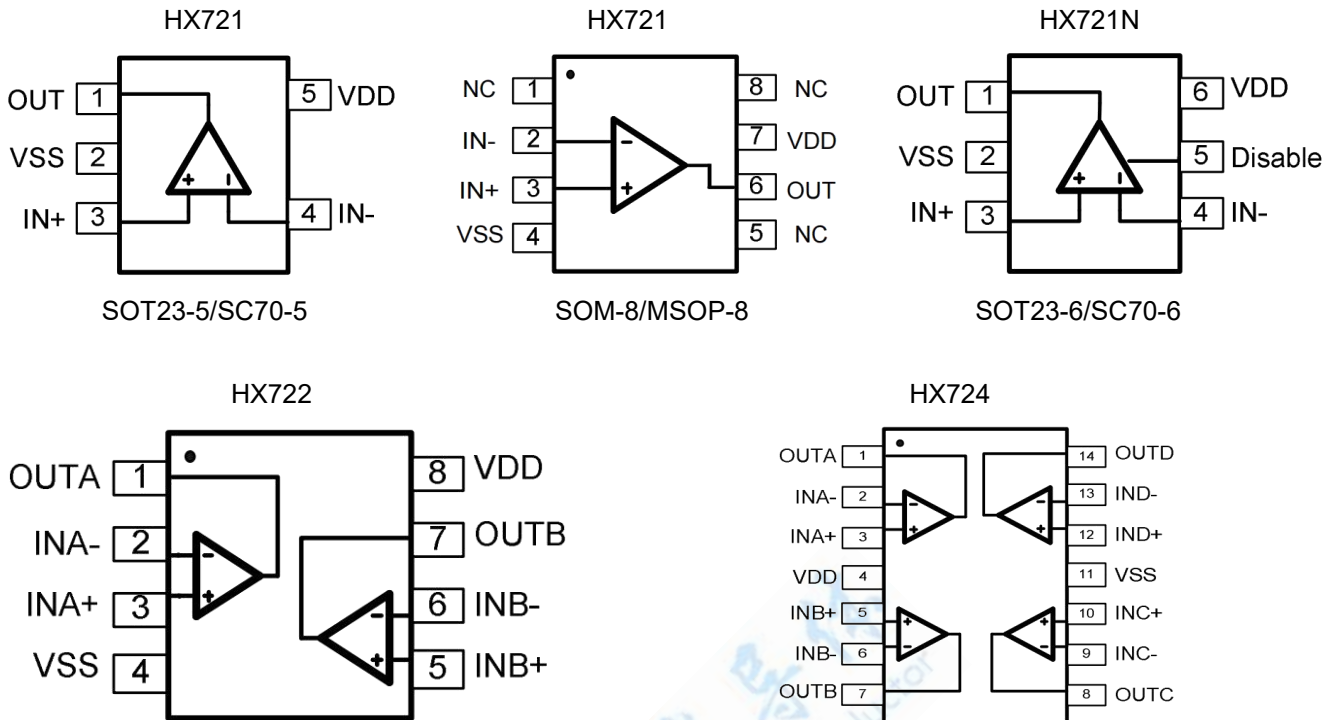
HX721

OUT 1
VSS 2
IN+ 3
5 VDD
4 IN-
+ -

SOT23-5/SC70-5

HX721

NC 1
IN- 2
IN+ 3
VSS 4
8 NC
7 VDD
6 OUT
5 NC
- +

SOM-8/MSOP-8

HX721N

OUT 1
VSS 2
IN+ 3
6 VDD
5 Disable
4 IN-
+ -

SOT23-6/SC70-6

HX722

OUTA 1
INA- 2
INA+ 3
VSS 4
8 VDD
7 OUTB
6 INB-
5 INB+
- +
- +

HX724

OUTA 1
INA- 2
INA+ 3
VDD 4
INB+ 5
INB- 6
OUTB 7
14 OUTD
13 IND-
12 IND+
11 VSS
10 INC+
9 INC-
8 OUTC